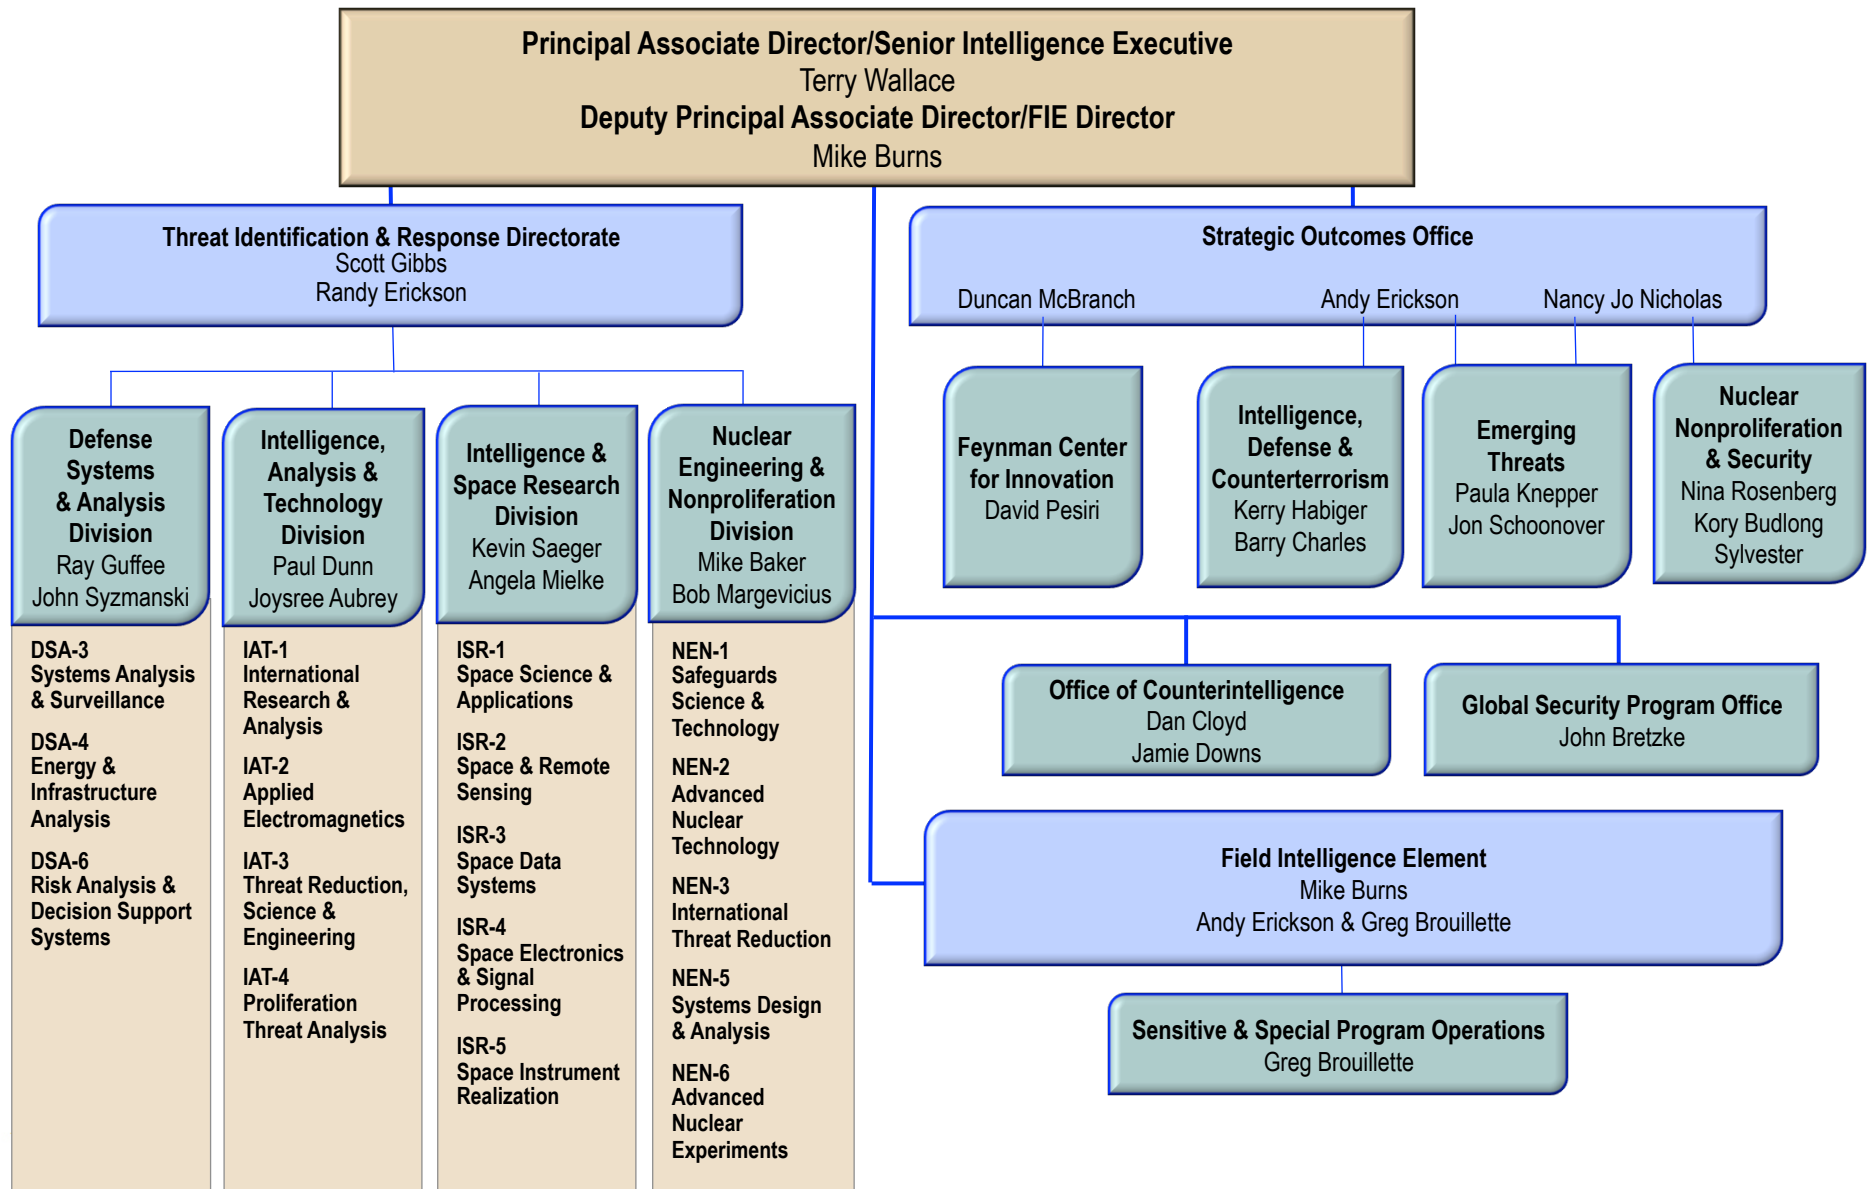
Principal Associate Director/Senior Intelligence Executive
Terry Wallace
Deputy Principal Associate Director/FIE Director
Mike Burns

Threat Identification & Response Directorate
Scott Gibbs
Randy Erickson

Defense Systems & Analysis Division
Ray Guffee
John Syzmanski

DSA-3
Systems Analysis & Surveillance

DSA-4
Energy & Infrastructure Analysis

DSA-6
Risk Analysis & Decision Support Systems

Intelligence, Analysis & Technology Division
Paul Dunn
Joysree Aubrey

IAT-1
International Research & Analysis

IAT-2
Applied Electromagnetics

IAT-3
Threat Reduction, Science & Engineering

IAT-4
Proliferation Threat Analysis

Intelligence & Space Research Division
Kevin Saeger
Angela Mielke

ISR-1
Space Science & Applications

ISR-2
Space & Remote Sensing

ISR-3
Space Data Systems

ISR-4
Space Electronics & Signal Processing

ISR-5
Space Instrument Realization

Nuclear Engineering & Nonproliferation Division
Mike Baker
Bob Margevicius

NEN-1
Safeguards Science & Technology

NEN-2
Advanced Nuclear Technology

NEN-3
International Threat Reduction

NEN-5
Systems Design & Analysis

NEN-6
Advanced Nuclear Experiments

Strategic Outcomes Office
Duncan McBranch
Andy Erickson
Nancy Jo Nicholas

Feynman Center for Innovation
David Pesiri

Intelligence, Defense & Counterterrorism
Kerry Habiger
Barry Charles

Emerging Threats
Paula Knepper
Jon Schoonover

Nuclear Nonproliferation & Security
Nina Rosenberg
Kory Budlong Sylvester

Office of Counterintelligence
Dan Cloyd
Jamie Downs

Global Security Program Office
John Bretzke

Field Intelligence Element
Mike Burns
Andy Erickson & Greg Brouillette

Sensitive & Special Program Operations
Greg Brouillette